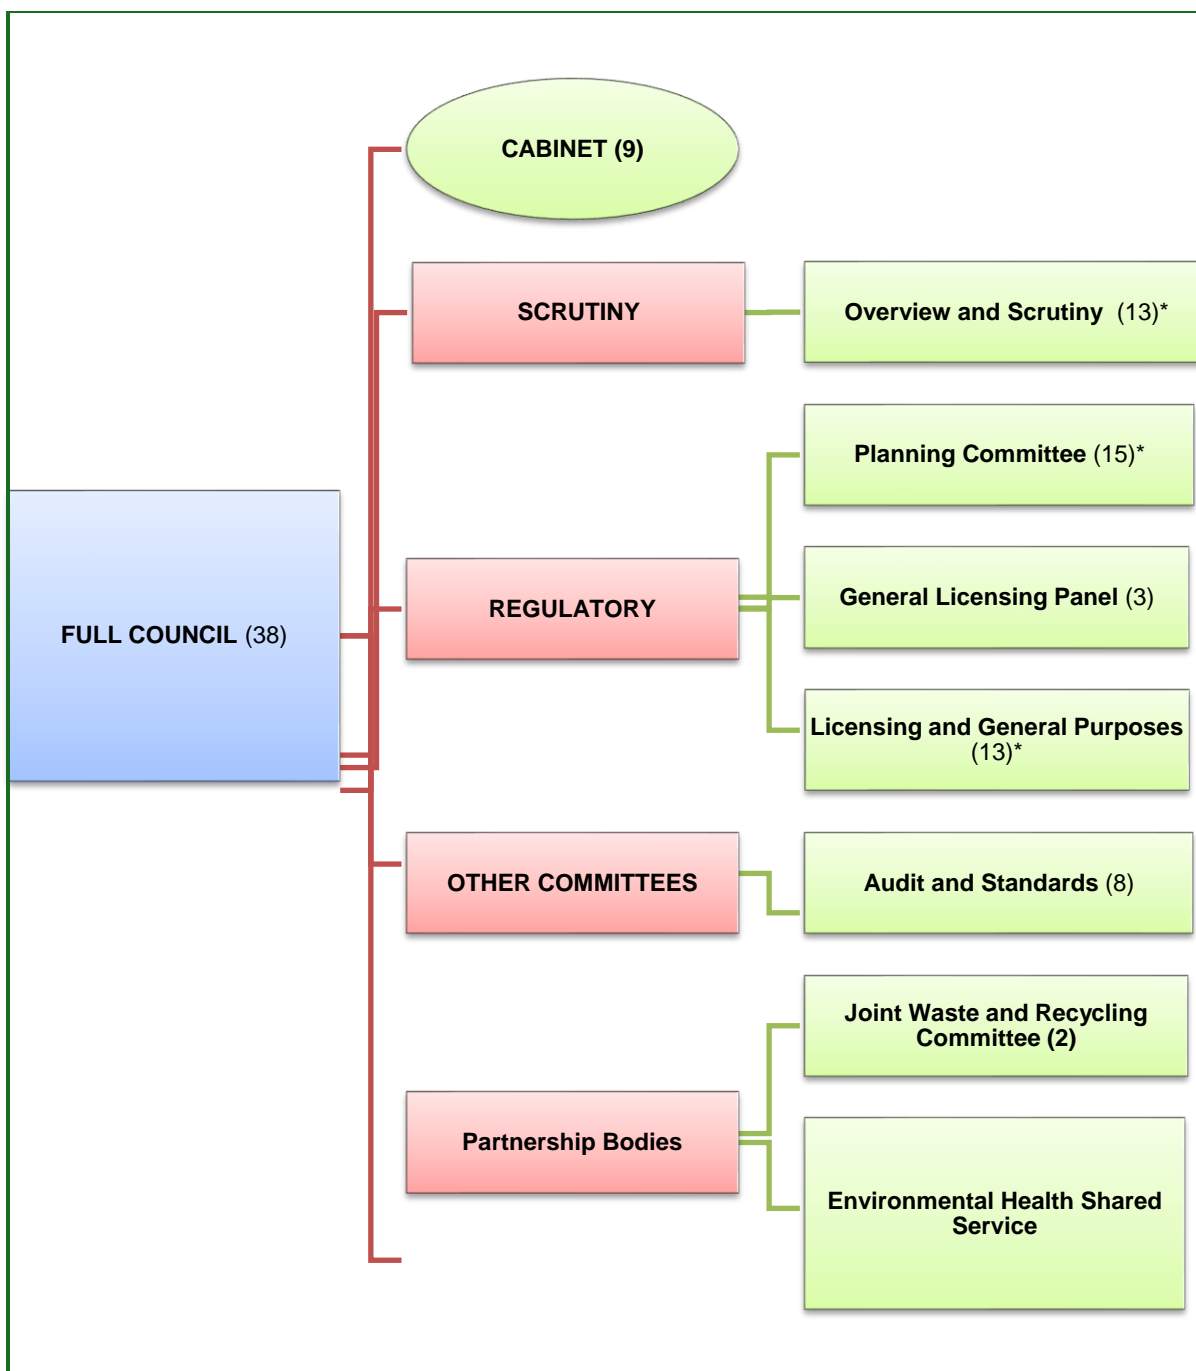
CABINET (9)

SCRUTINY

Overview and Scrutiny (13)*

Planning Committee (15)*

FULL COUNCIL (38)

REGULATORY

General Licensing Panel (3)

Licensing and General Purposes (13)*

OTHER COMMITTEES

Audit and Standards (8)

Joint Waste and Recycling Committee (2)

Partnership Bodies

Environmental Health Shared Service